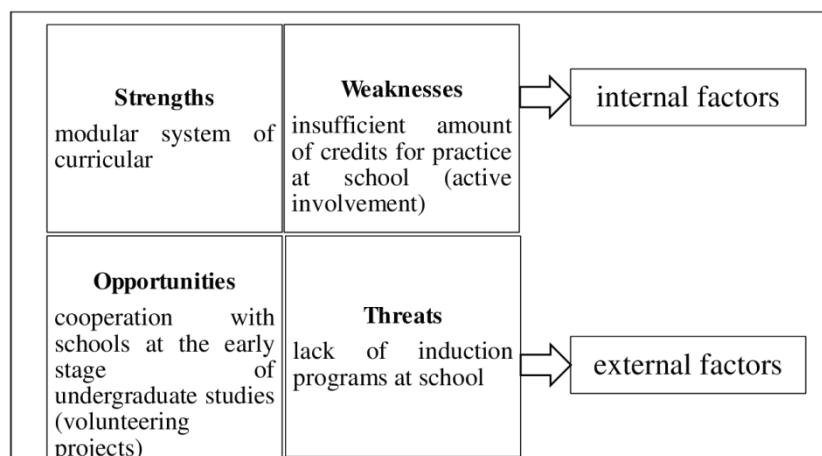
**Strengths**
modular system of curricular

**Weaknesses**
insufficient amount of credits for practice at school (active involvement)

internal factors

**Opportunities**
cooperation with schools at the early stage of undergraduate studies (volunteering projects)

**Threats**
lack of induction programs at school

external factors